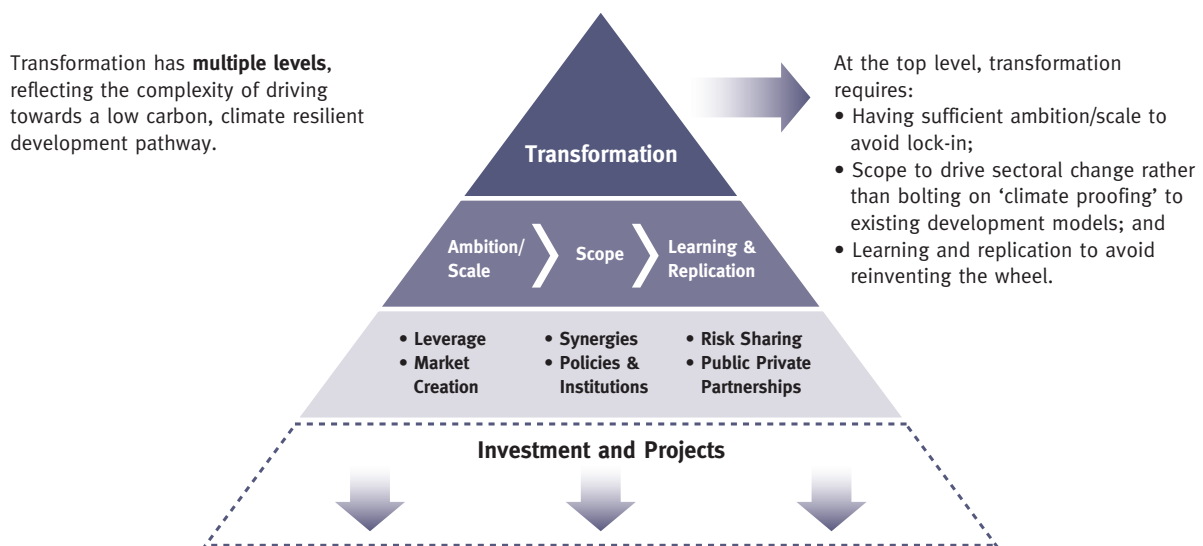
Transformation has **multiple levels**, reflecting the complexity of driving towards a low carbon, climate resilient development pathway.

Transformation

At the top level, transformation requires:
• Having sufficient ambition/scale to avoid lock-in;
• Scope to drive sectoral change rather than bolting on 'climate proofing' to existing development models; and
• Learning and replication to avoid reinventing the wheel.

Ambition/ Scale

Scope

Learning & Replication

• Leverage
• Market Creation

• Synergies
• Policies & Institutions

• Risk Sharing
• Public Private Partnerships

Investment and Projects